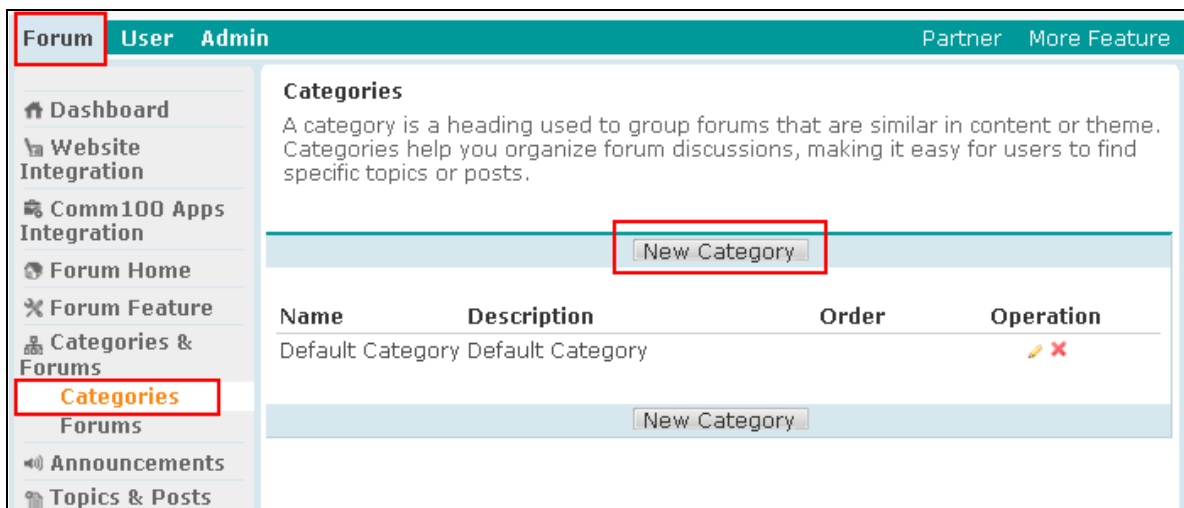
Forum User Admin

Partner More Feature

Dashboard
Website Integration
Comm100 Apps Integration
Forum Home
Forum Feature
Categories & Forums
Categories
Forums
Announcements
Topics & Posts

Categories

A category is a heading used to group forums that are similar in content or theme. Categories help you organize forum discussions, making it easy for users to find specific topics or posts.

New Category

| Name | Description | Order | Operation |
|---|---|---|---|
| Default Category | Default Category | | |

New Category